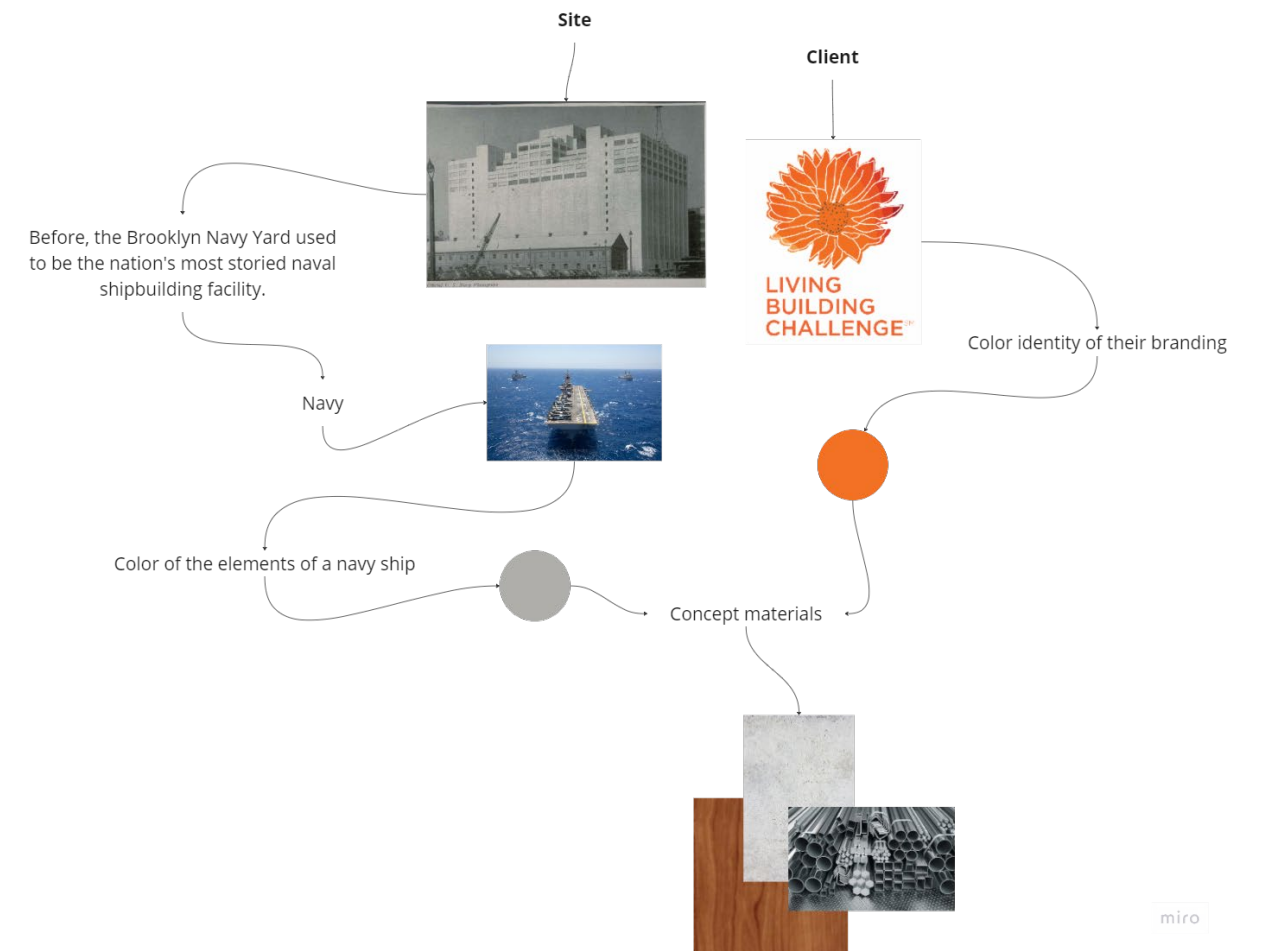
Site

Client

Before, the Brooklyn Navy Yard used to be the nation's most storied naval shipbuilding facility.

LIVING BUILDING CHALLENGE

Color identity of their branding

Navy

Color of the elements of a navy ship

Concept materials

miro